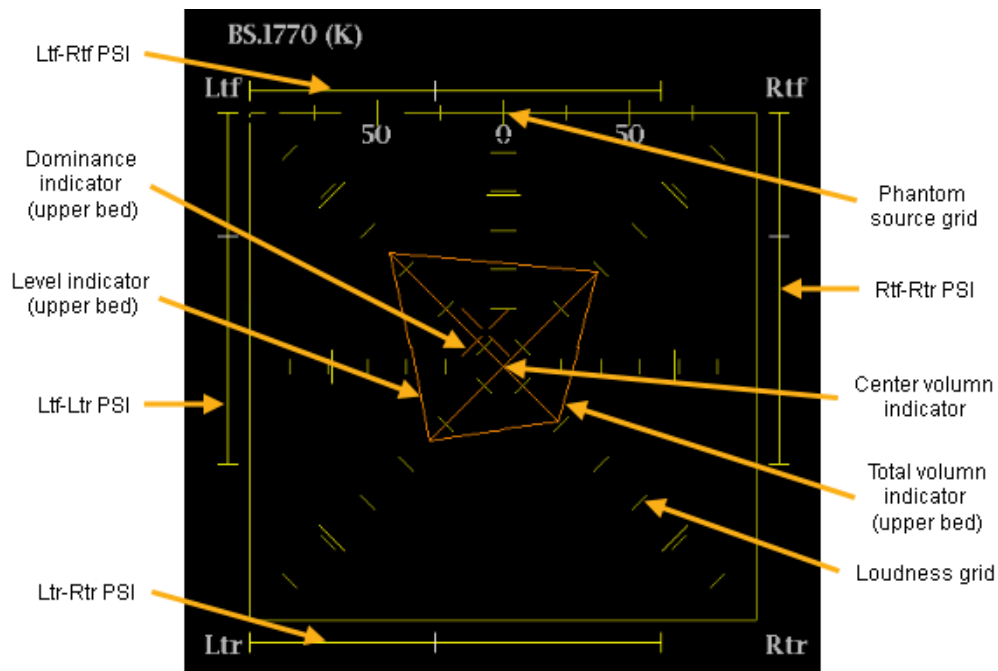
BS.1770 (K)

Ltf

Rtf

50

0

50

Ltr

Rtr

Ltf-Rtf PSI

Dominance indicator (upper bed)

Level indicator (upper bed)

Ltf-Ltr PSI

Ltr-Rtr PSI

Phantom source grid

Rtf-Rtr PSI

Center volumn indicator

Total volumn indicator (upper bed)

Loudness grid